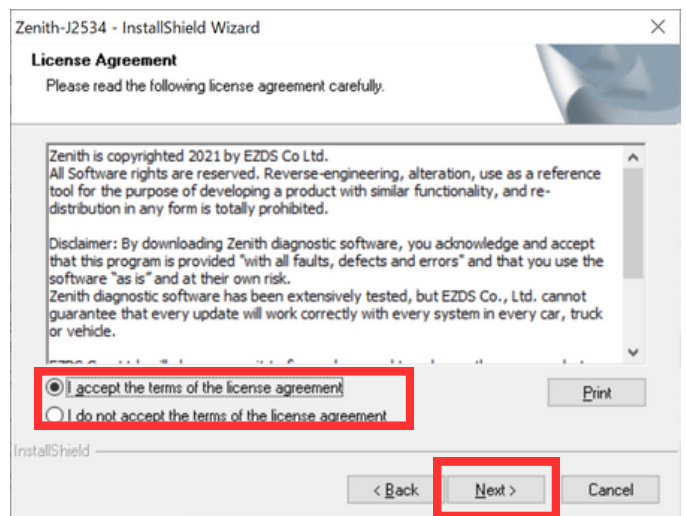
Zenith-J2534 - InstallShield Wizard

License Agreement
Please read the following license agreement carefully.

Zenith is copyrighted 2021 by EZDS Co Ltd.
All Software rights are reserved. Reverse-engineering, alteration, use as a reference tool for the purpose of developing a product with similar functionality, and redistribution in any form is totally prohibited.

Disclaimer: By downloading Zenith diagnostic software, you acknowledge and accept that this program is provided "with all faults, defects and errors" and that you use the software "as is" and at their own risk.
Zenith diagnostic software has been extensively tested, but EZDS Co., Ltd. cannot guarantee that every update will work correctly with every system in every car, truck or vehicle.

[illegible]

I accept the terms of the license agreement
I do not accept the terms of the license agreement

Print

InstallShield

< Back
Next >
Cancel